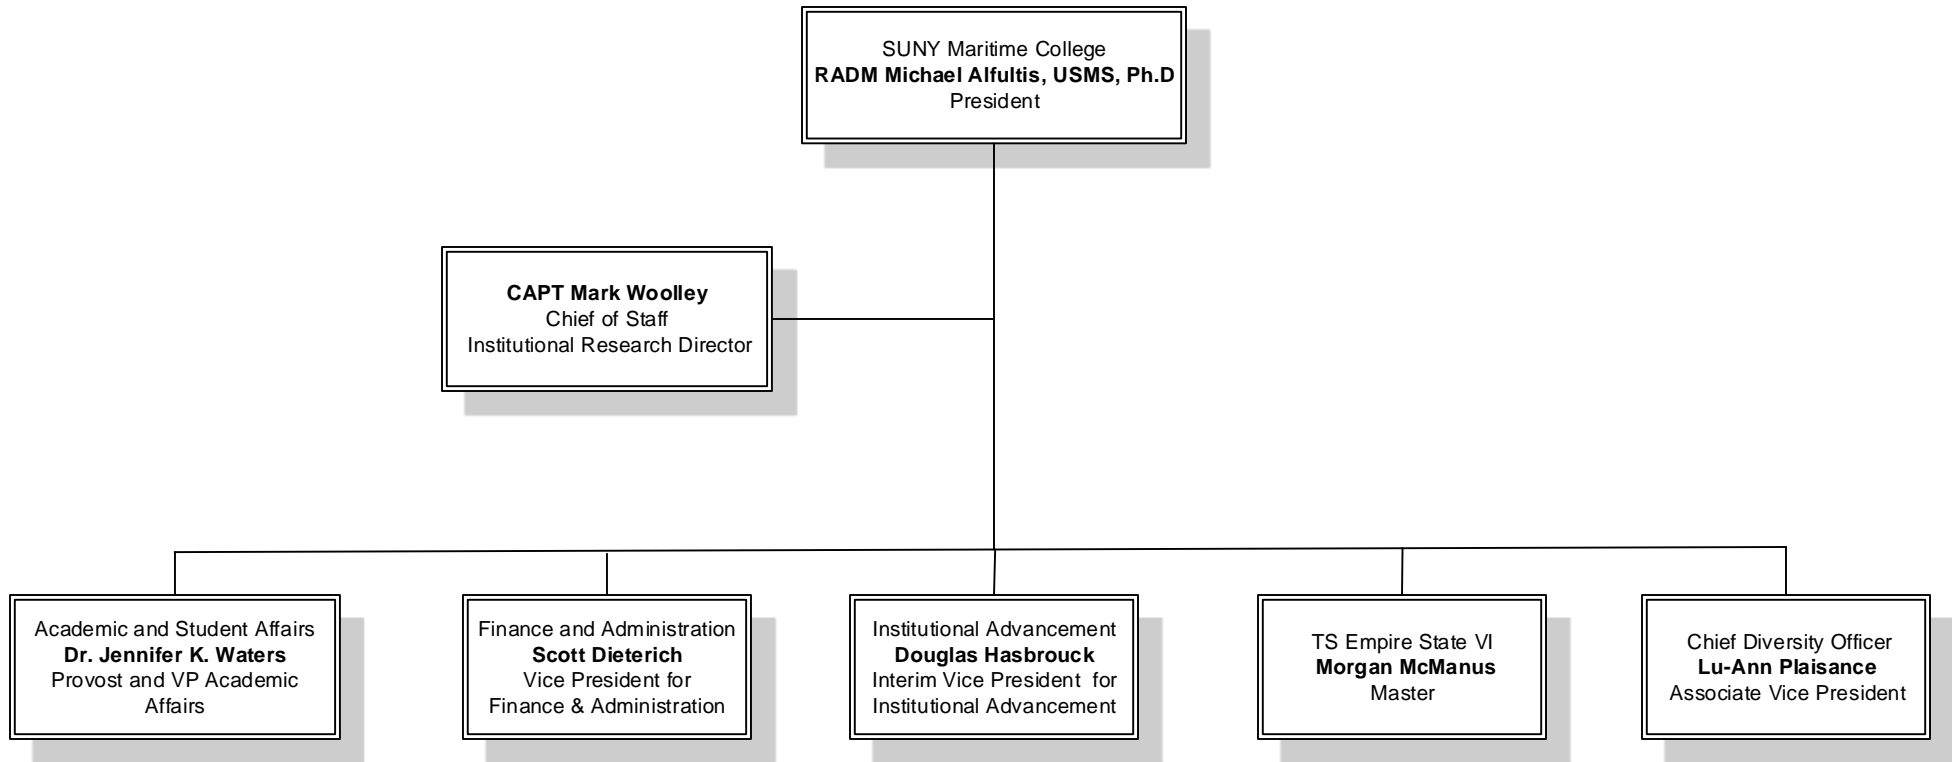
SUNY Maritime College
**RADM Michael Alfultis, USMS, Ph.D**
President

**CAPT Mark Woolley**
Chief of Staff
Institutional Research Director

Academic and Student Affairs
**Dr. Jennifer K. Waters**
Provost and VP Academic Affairs

Finance and Administration
**Scott Dieterich**
Vice President for Finance & Administration

Institutional Advancement
**Douglas Hasbrouck**
Interim Vice President for Institutional Advancement

TS Empire State VI
**Morgan McManus**
Master

Chief Diversity Officer
**Lu-Ann Plaisance**
Associate Vice President